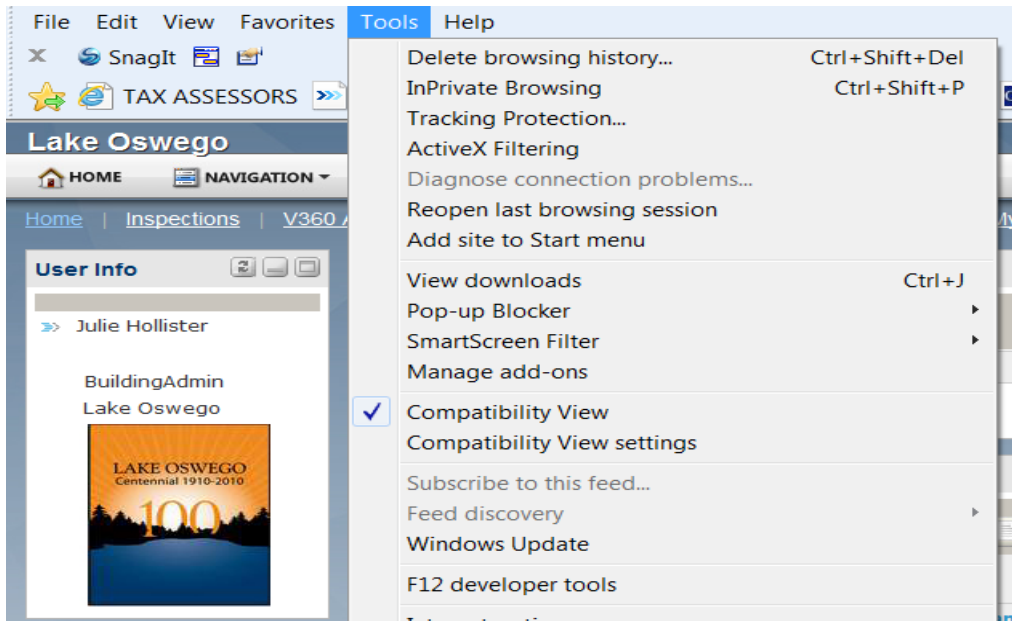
File Edit View Favorites Tools Help

SnagIt

TAX ASSESSORS

Lake Oswego

HOME NAVIGATION

Home | Inspections | V360 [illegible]

User Info

Julie Hollister

BuildingAdmin
Lake Oswego

LAKE OSWEGO
Centennial 1910-2010
100

Delete browsing history... Ctrl+Shift+Del
InPrivate Browsing Ctrl+Shift+P
Tracking Protection...
ActiveX Filtering
Diagnose connection problems...
Reopen last browsing session
Add site to Start menu

View downloads Ctrl+J
Pop-up Blocker
SmartScreen Filter
Manage add-ons

Compatibility View
Compatibility View settings

Subscribe to this feed...
Feed discovery
Windows Update

F12 developer tools

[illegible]